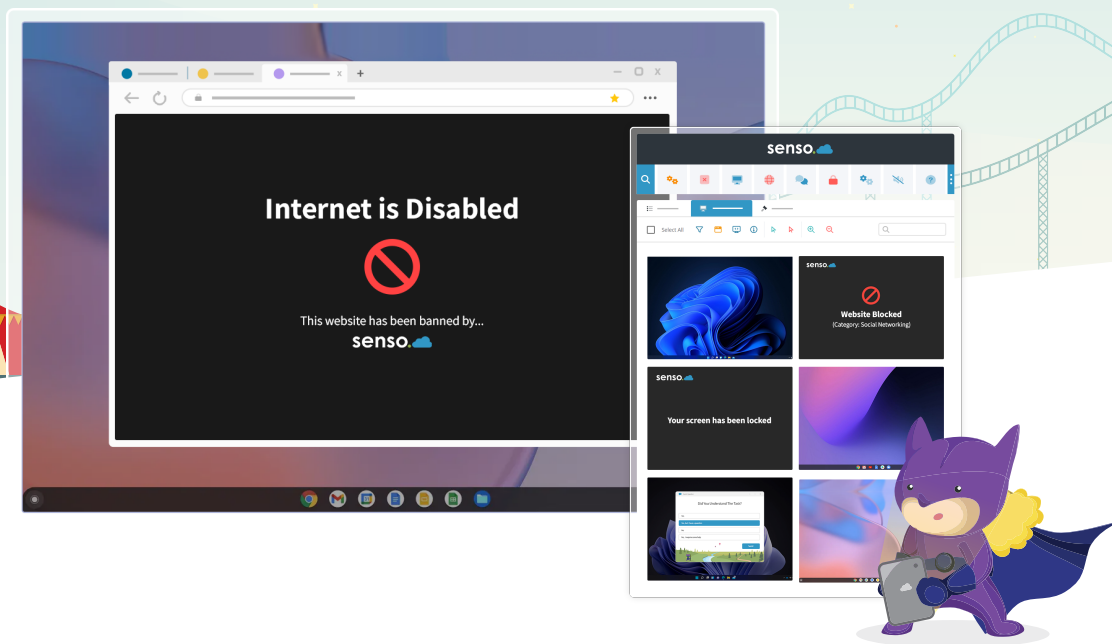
Internet is Disabled

This website has been banned by...

senso.

senso.

Select All

senso.

Website Blocked

(Category: Social Networking)

senso.

Your screen has been locked

Did You Understand The Task?